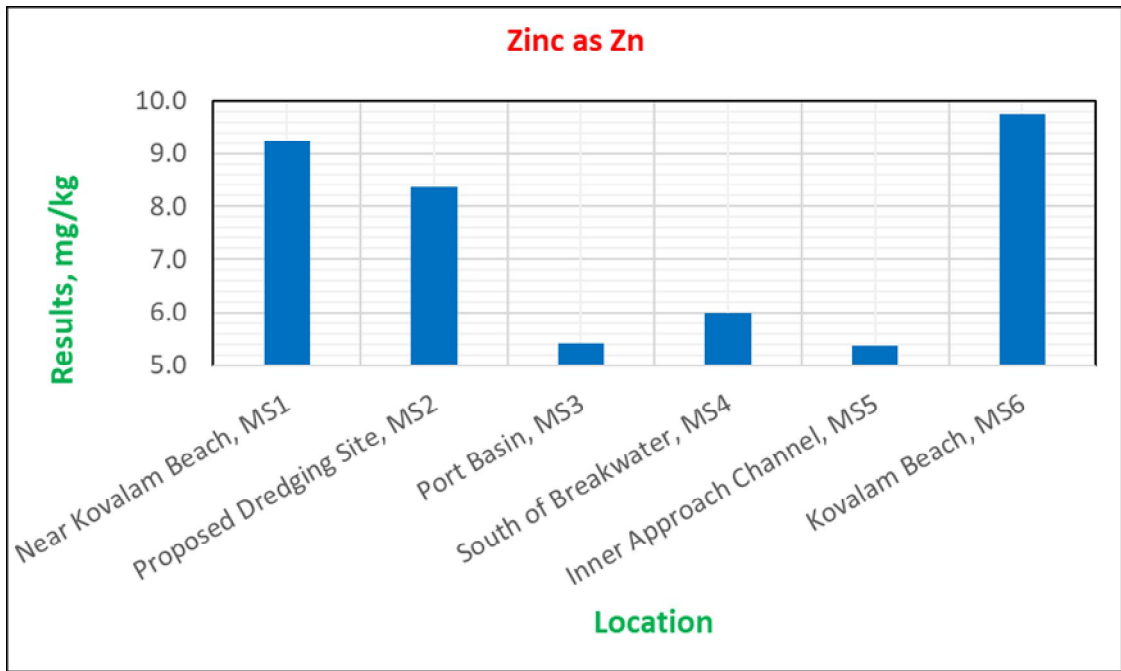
Zinc as Zn

Results, mg/kg

10.0
9.0
8.0
7.0
6.0
5.0

Near Kovalam Beach, MS1
Proposed Dredging Site, MS2
Port Basin, MS3
South of Breakwater, MS4
Inner Approach Channel, MS5
Kovalam Beach, MS6

Location